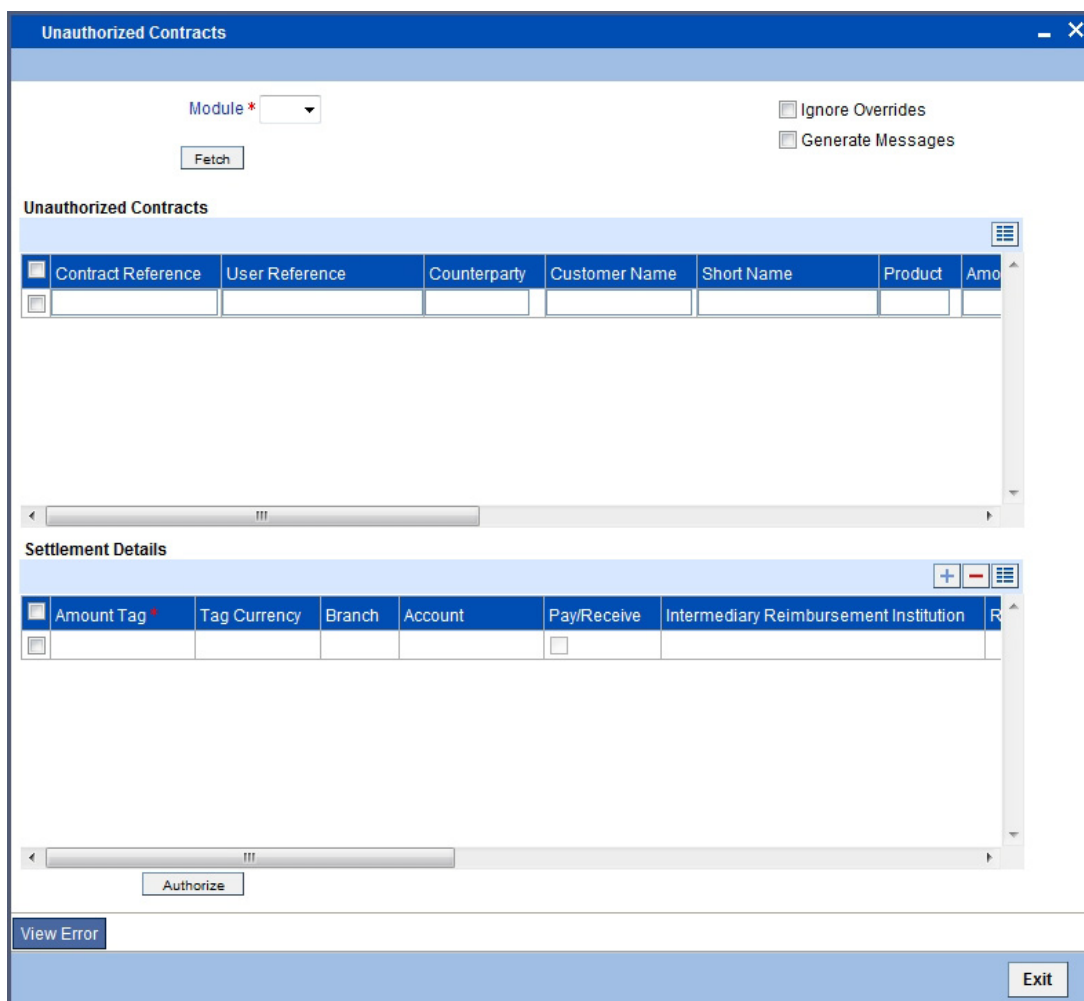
Unauthorized Contracts

Module *

Fetch

Ignore Overrides

Generate Messages

Unauthorized Contracts

| Contract Reference | User Reference | Counterparty | Customer Name | Short Name | Product | Amo |
|---|---|---|---|---|---|---|
| | | | | | | |

Settlement Details

| Amount Tag * | Tag Currency | Branch | Account | Pay/Receive | Intermediary Reimbursement Institution | R |
|---|---|---|---|---|---|---|
| | | | | | | |

Authorize

View Error

Exit